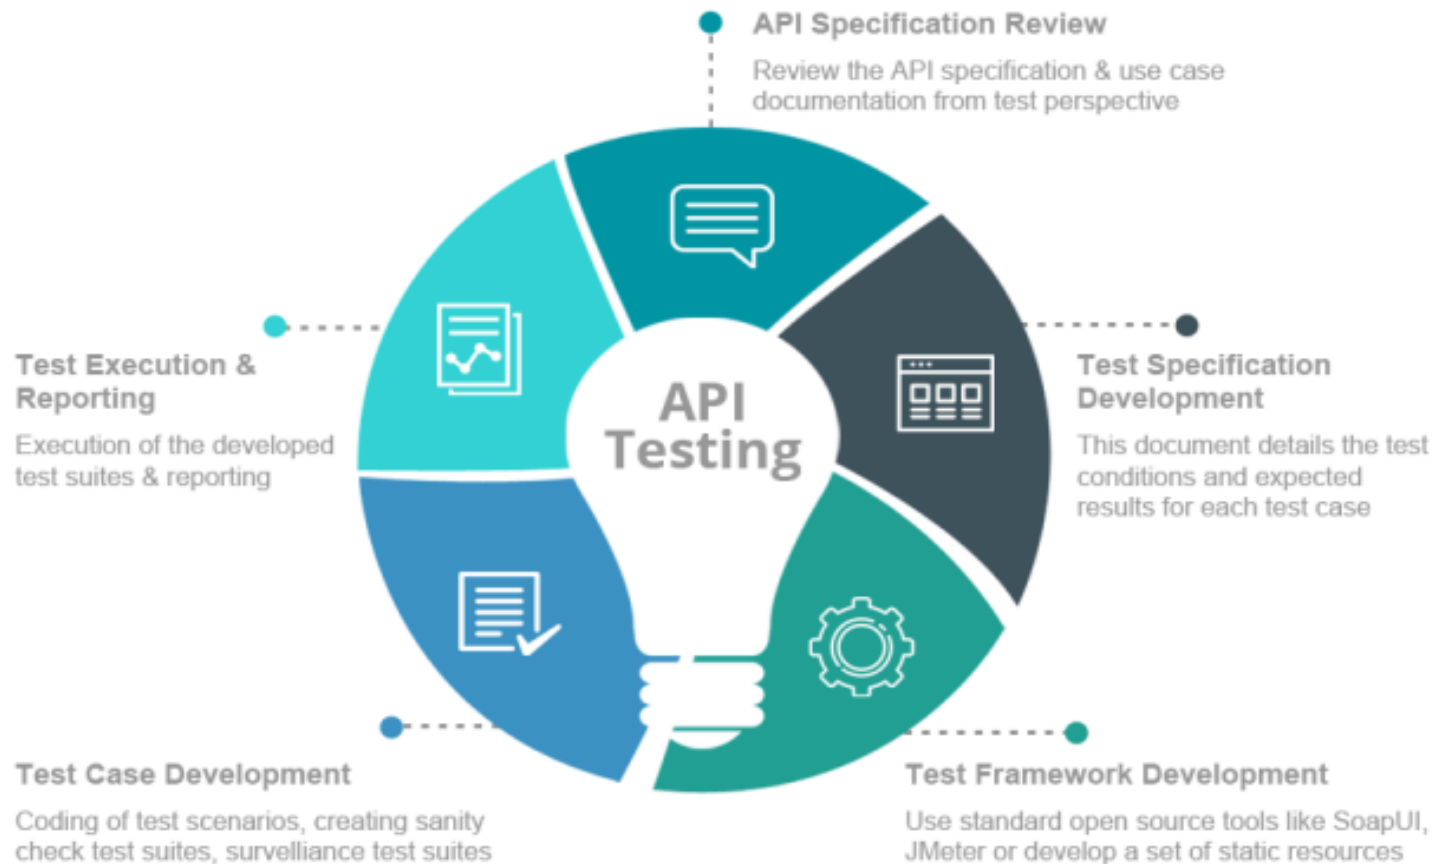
API Specification Review

Review the API specification & use case documentation from test perspective

Test Execution & Reporting

Execution of the developed test suites & reporting

API Testing

Test Specification Development

This document details the test conditions and expected results for each test case

Test Case Development

Coding of test scenarios, creating sanity check test suites, survelliance test suites

Test Framework Development

Use standard open source tools like SoapUI, JMeter or develop a set of static resources